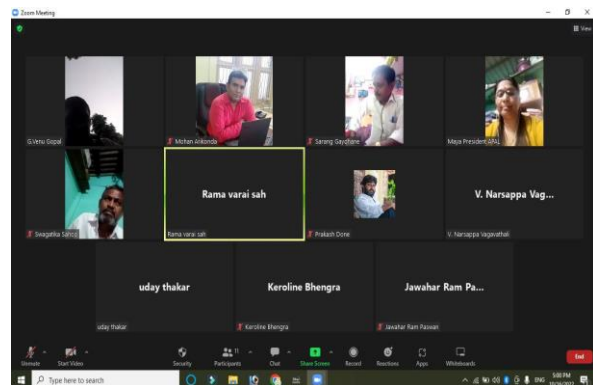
Zoom Meeting

View

G.Venu Gopal

Mohan Ankonda

Sarang Gaydhane

Maya President APAL

Swagatika Sahoo

Rama varai sah

Rama varai sah

Prakash Done

V. Narsappa Vag...

V. Narsappa Vagavathali

uday thakar

uday thakar

Keroline Bhengra

Keroline Bhengra

Jawahar Ram Pa...

Jawahar Ram Paswan

Unmute

Start Video

Security

Participants 11

Chat

Share Screen

Record

Reactions

Apps

Whiteboards

End

Type here to search

ENG

5:00 PM

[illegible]